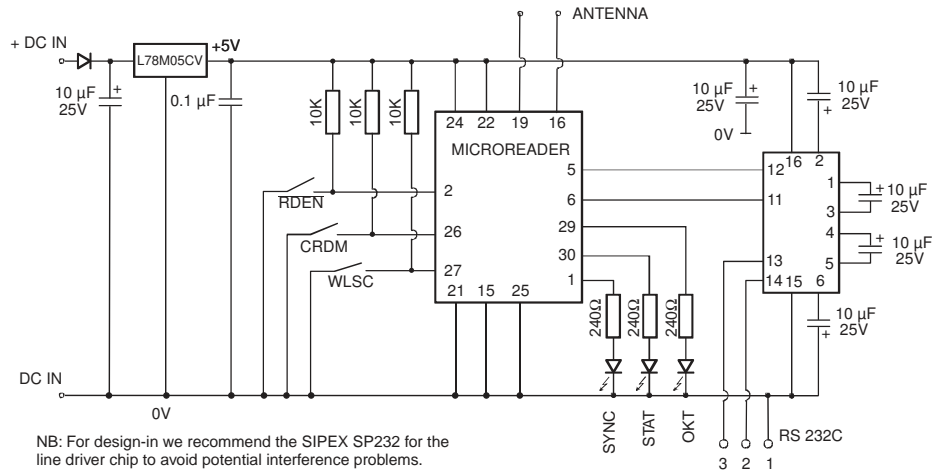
+ DC IN

10 µF
25V

L78M05CV

+5V

0.1 µF

10K
10K
10K

ANTENNA

24 22 19 16

MICROREADER

2
26
27
21 15 25
5
6
29
30
1

RDEN
CRDM
WLSC

240Ω
240Ω
240Ω

10 µF
25V

0V

10 µF
25V

16 2
12
11
1
3
4
5
13
14 15 6

10 µF
25V
10 µF
25V
10 µF
25V

DC IN

0V

SYNC
STAT
OKT

RS 232C
3 2 1

NB: For design-in we recommend the SIPEX SP232 for the line driver chip to avoid potential interference problems.